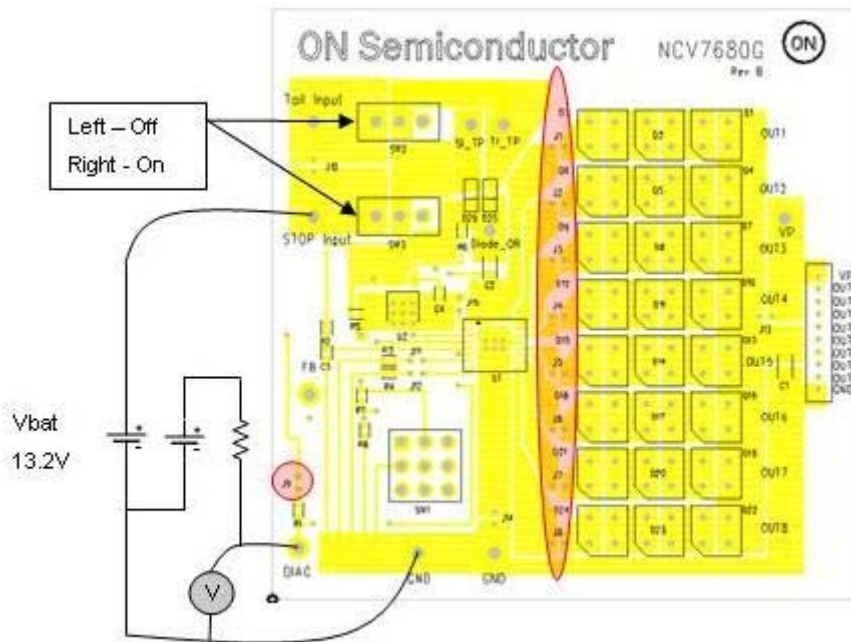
ON Semiconductor

NCV7680G

Rev B

ON

Left – Off
Right - On

Tail Input

SW2

SI_TP

Tr_TP

J16

STOP Input

SW3

Diode_ON

FB

Vbat
13.2V

V

DIAC

GND

GND

SW1

OUT1

OUT2

OUT3

OUT4

OUT5

OUT6

OUT7

OUT8

VP